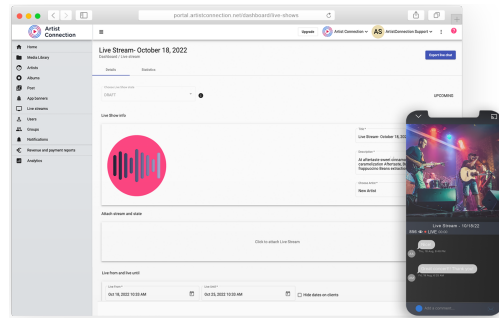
portal.artistconnection.net/dashboard/live-shows

Artist Connection

Upgrade

Artist Connection

AS

ArtistConnection Support

Home
Media Library
Artists
Albums
Post
Appcenters
Live streams
Users
Groups
Notifications
Revenue and payment reports
Analytics

Live Stream- October 18, 2022

Dashboard / Live stream

Details

Statistics

Export live chat

Choose live Show plan

1 MATT

UPCOMING

Live Show info

Title *
Live Stream- October 18, 20

Description *
At afterlaexir event streame caramelization Afternoon, fr frappuccino libero extractio

Choose Artist *
New Artist

Attach stream and state

Click to attach Live Stream

Live from and live until

Live From *
Oct 18, 2022 10:53 AM

Live Until *
Oct 18, 2022 10:53 AM

Hide dates on clients

Live Stream - 10/18/22

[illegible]

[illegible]
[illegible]

Add a comment